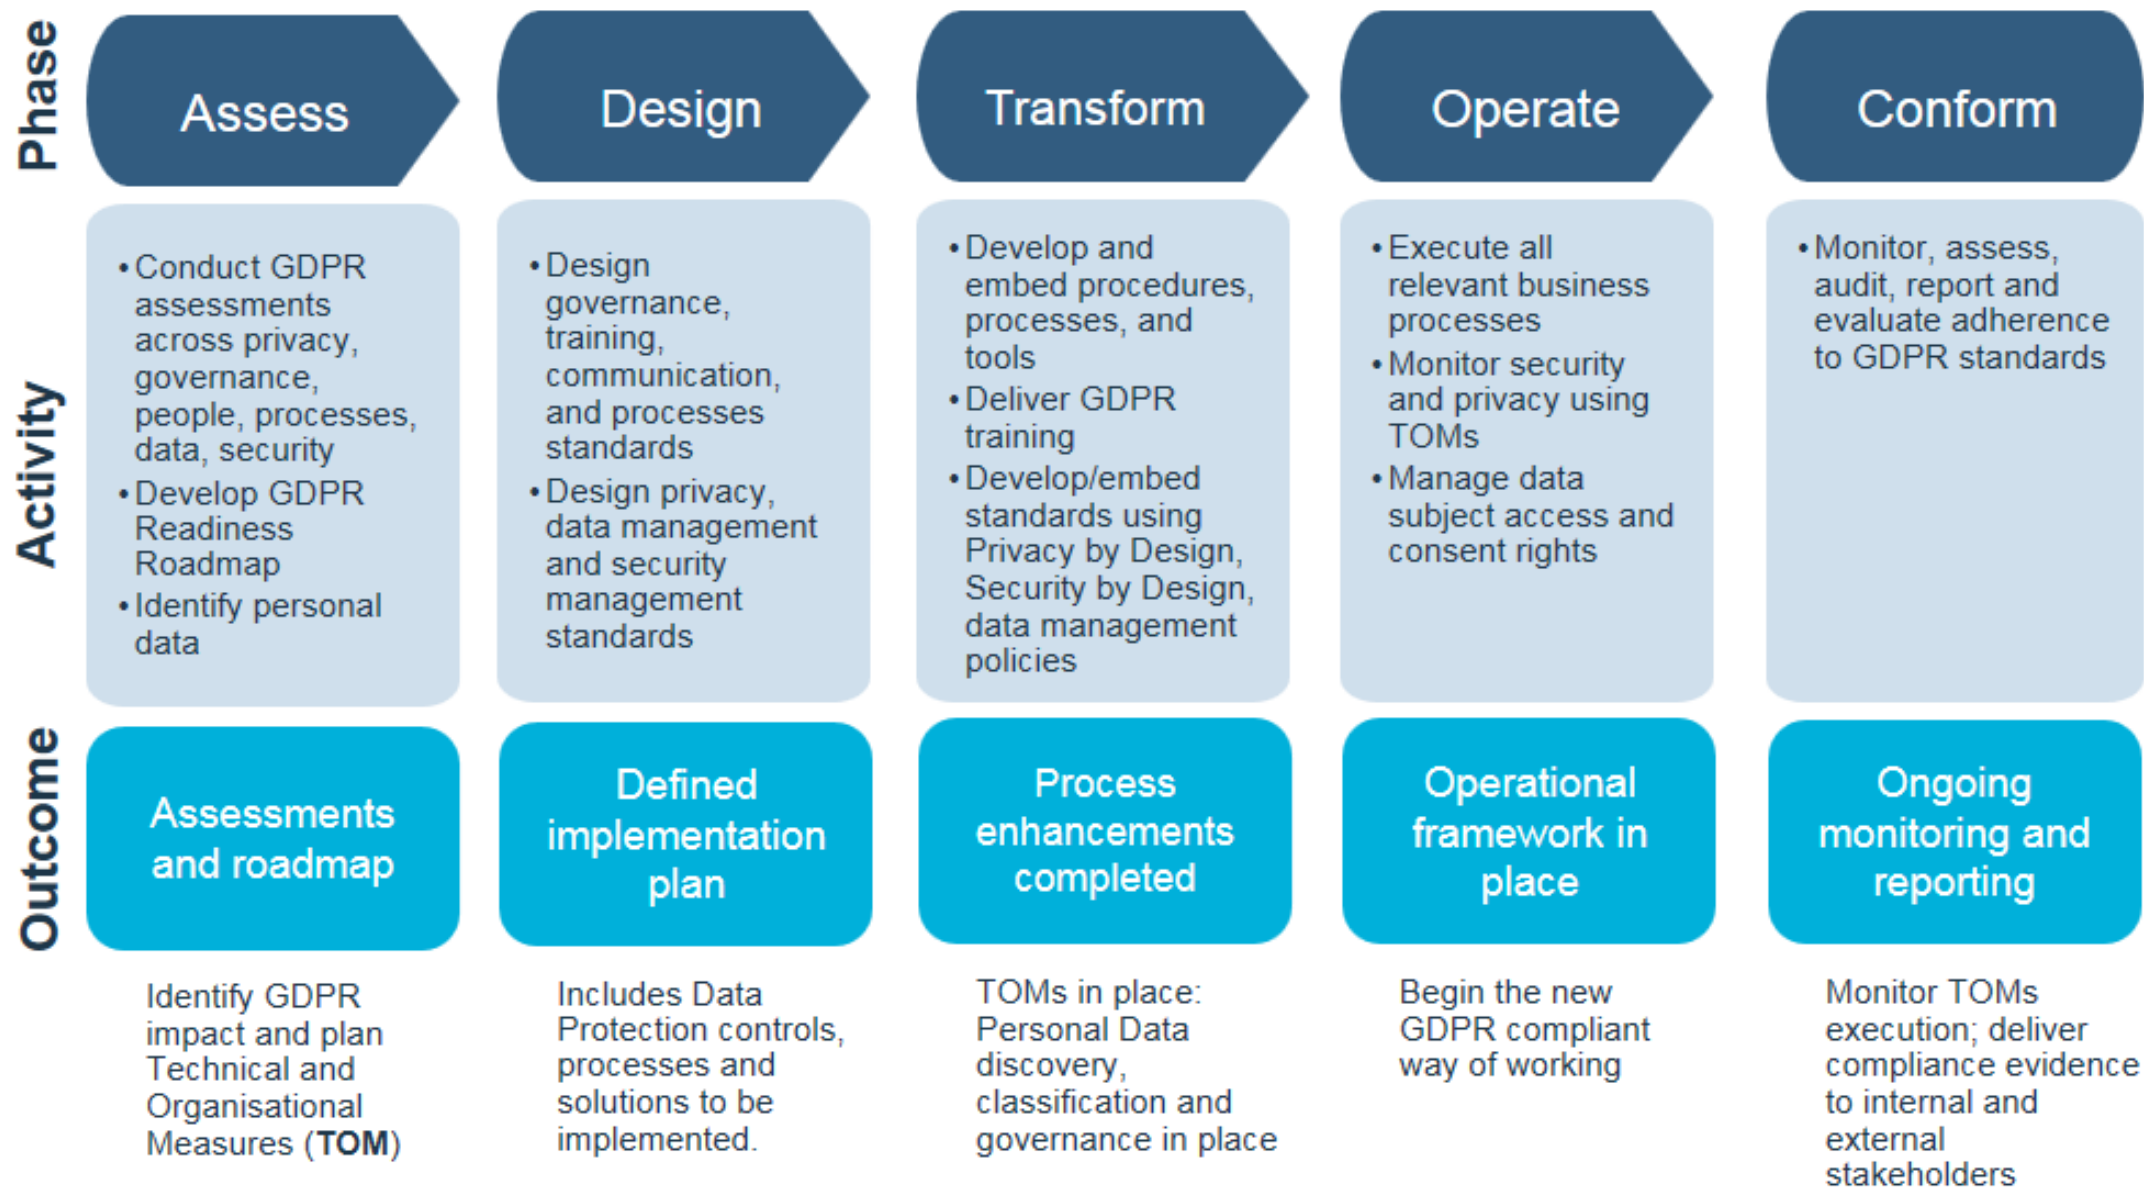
| Phase | Assess | Design | Transform | Operate | Conform |
|---|---|---|---|---|---|
| Activity | • Conduct GDPR assessments across privacy, governance, people, processes, data, security • Develop GDPR Readiness Roadmap • Identify personal data | • Design governance, training, communication, and processes standards • Design privacy, data management and security management standards | • Develop and embed procedures, processes, and tools • Deliver GDPR training • Develop/embed standards using Privacy by Design, Security by Design, data management policies | • Execute all relevant business processes • Monitor security and privacy using TOMs • Manage data subject access and consent rights | • Monitor, assess, audit, report and evaluate adherence to GDPR standards |
| Outcome | Assessments and roadmap | Defined implementation plan | Process enhancements completed | Operational framework in place | Ongoing monitoring and reporting |
| | Identify GDPR impact and plan Technical and Organisational Measures (**TOM**) | Includes Data Protection controls, processes and solutions to be implemented. | TOMs in place: Personal Data discovery, classification and governance in place | Begin the new GDPR compliant way of working | Monitor TOMs execution; deliver compliance evidence to internal and external stakeholders |